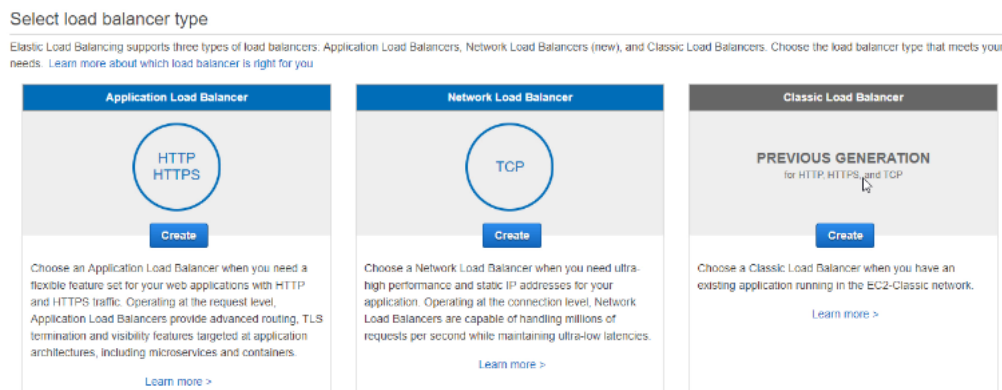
Select load balancer type

Elastic Load Balancing supports three types of load balancers. Application Load Balancers, Network Load Balancers (new), and Classic Load Balancers. Choose the load balancer type that meets your needs. Learn more about which load balancer is right for you

Application Load Balancer

HTTP
HTTPS

Create

Choose an Application Load Balancer when you need a flexible feature set for your web applications with HTTP and HTTPS traffic. Operating at the request level, Application Load Balancers provide advanced routing, TLS termination and visibility features targeted at application architectures, including microservices and containers.

Learn more >

Network Load Balancer

TCP

Create

Choose a Network Load Balancer when you need ultra-high performance and static IP addresses for your application. Operating at the connection level, Network Load Balancers are capable of handling millions of requests per second while maintaining ultra-low latencies.

Learn more >

Classic Load Balancer

PREVIOUS GENERATION
for HTTP, HTTPS, and TCP

Create

Choose a Classic Load Balancer when you have an existing application running in the EC2-Classic network.

Learn more >